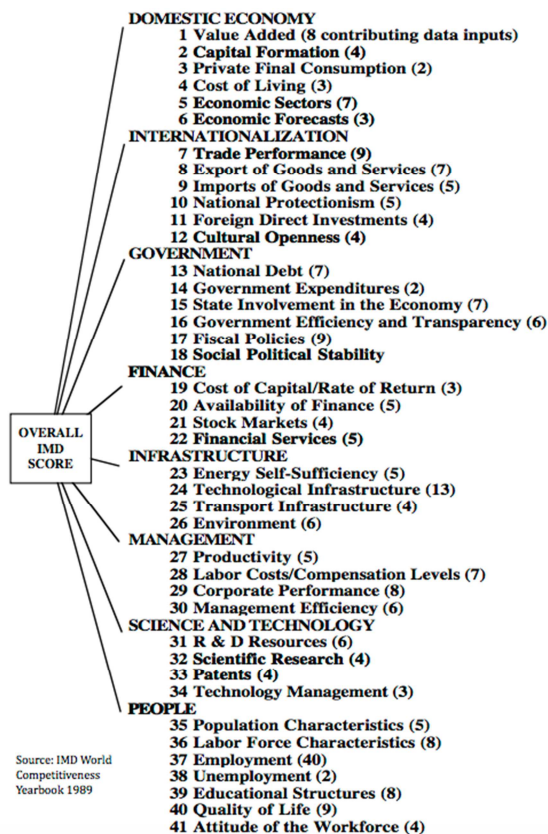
OVERALL IMD SCORE

DOMESTIC ECONOMY
1 Value Added (8 contributing data inputs)
2 Capital Formation (4)
3 Private Final Consumption (2)
4 Cost of Living (3)
5 Economic Sectors (7)
6 Economic Forecasts (3)
INTERNATIONALIZATION
7 Trade Performance (9)
8 Export of Goods and Services (7)
9 Imports of Goods and Services (5)
10 National Protectionism (5)
11 Foreign Direct Investments (4)
12 Cultural Openness (4)
GOVERNMENT
13 National Debt (7)
14 Government Expenditures (2)
15 State Involvement in the Economy (7)
16 Government Efficiency and Transparency (6)
17 Fiscal Policies (9)
18 Social Political Stability
FINANCE
19 Cost of Capital/Rate of Return (3)
20 Availability of Finance (5)
21 Stock Markets (4)
22 Financial Services (5)
INFRASTRUCTURE
23 Energy Self-Sufficiency (5)
24 Technological Infrastructure (13)
25 Transport Infrastructure (4)
26 Environment (6)
MANAGEMENT
27 Productivity (5)
28 Labor Costs/Compensation Levels (7)
29 Corporate Performance (8)
30 Management Efficiency (6)
SCIENCE AND TECHNOLOGY
31 R & D Resources (6)
32 Scientific Research (4)
33 Patents (4)
34 Technology Management (3)
PEOPLE
35 Population Characteristics (5)
36 Labor Force Characteristics (8)
37 Employment (40)
38 Unemployment (2)
39 Educational Structures (8)
40 Quality of Life (9)
41 Attitude of the Workforce (4)

Source: IMD World Competitiveness Yearbook 1989